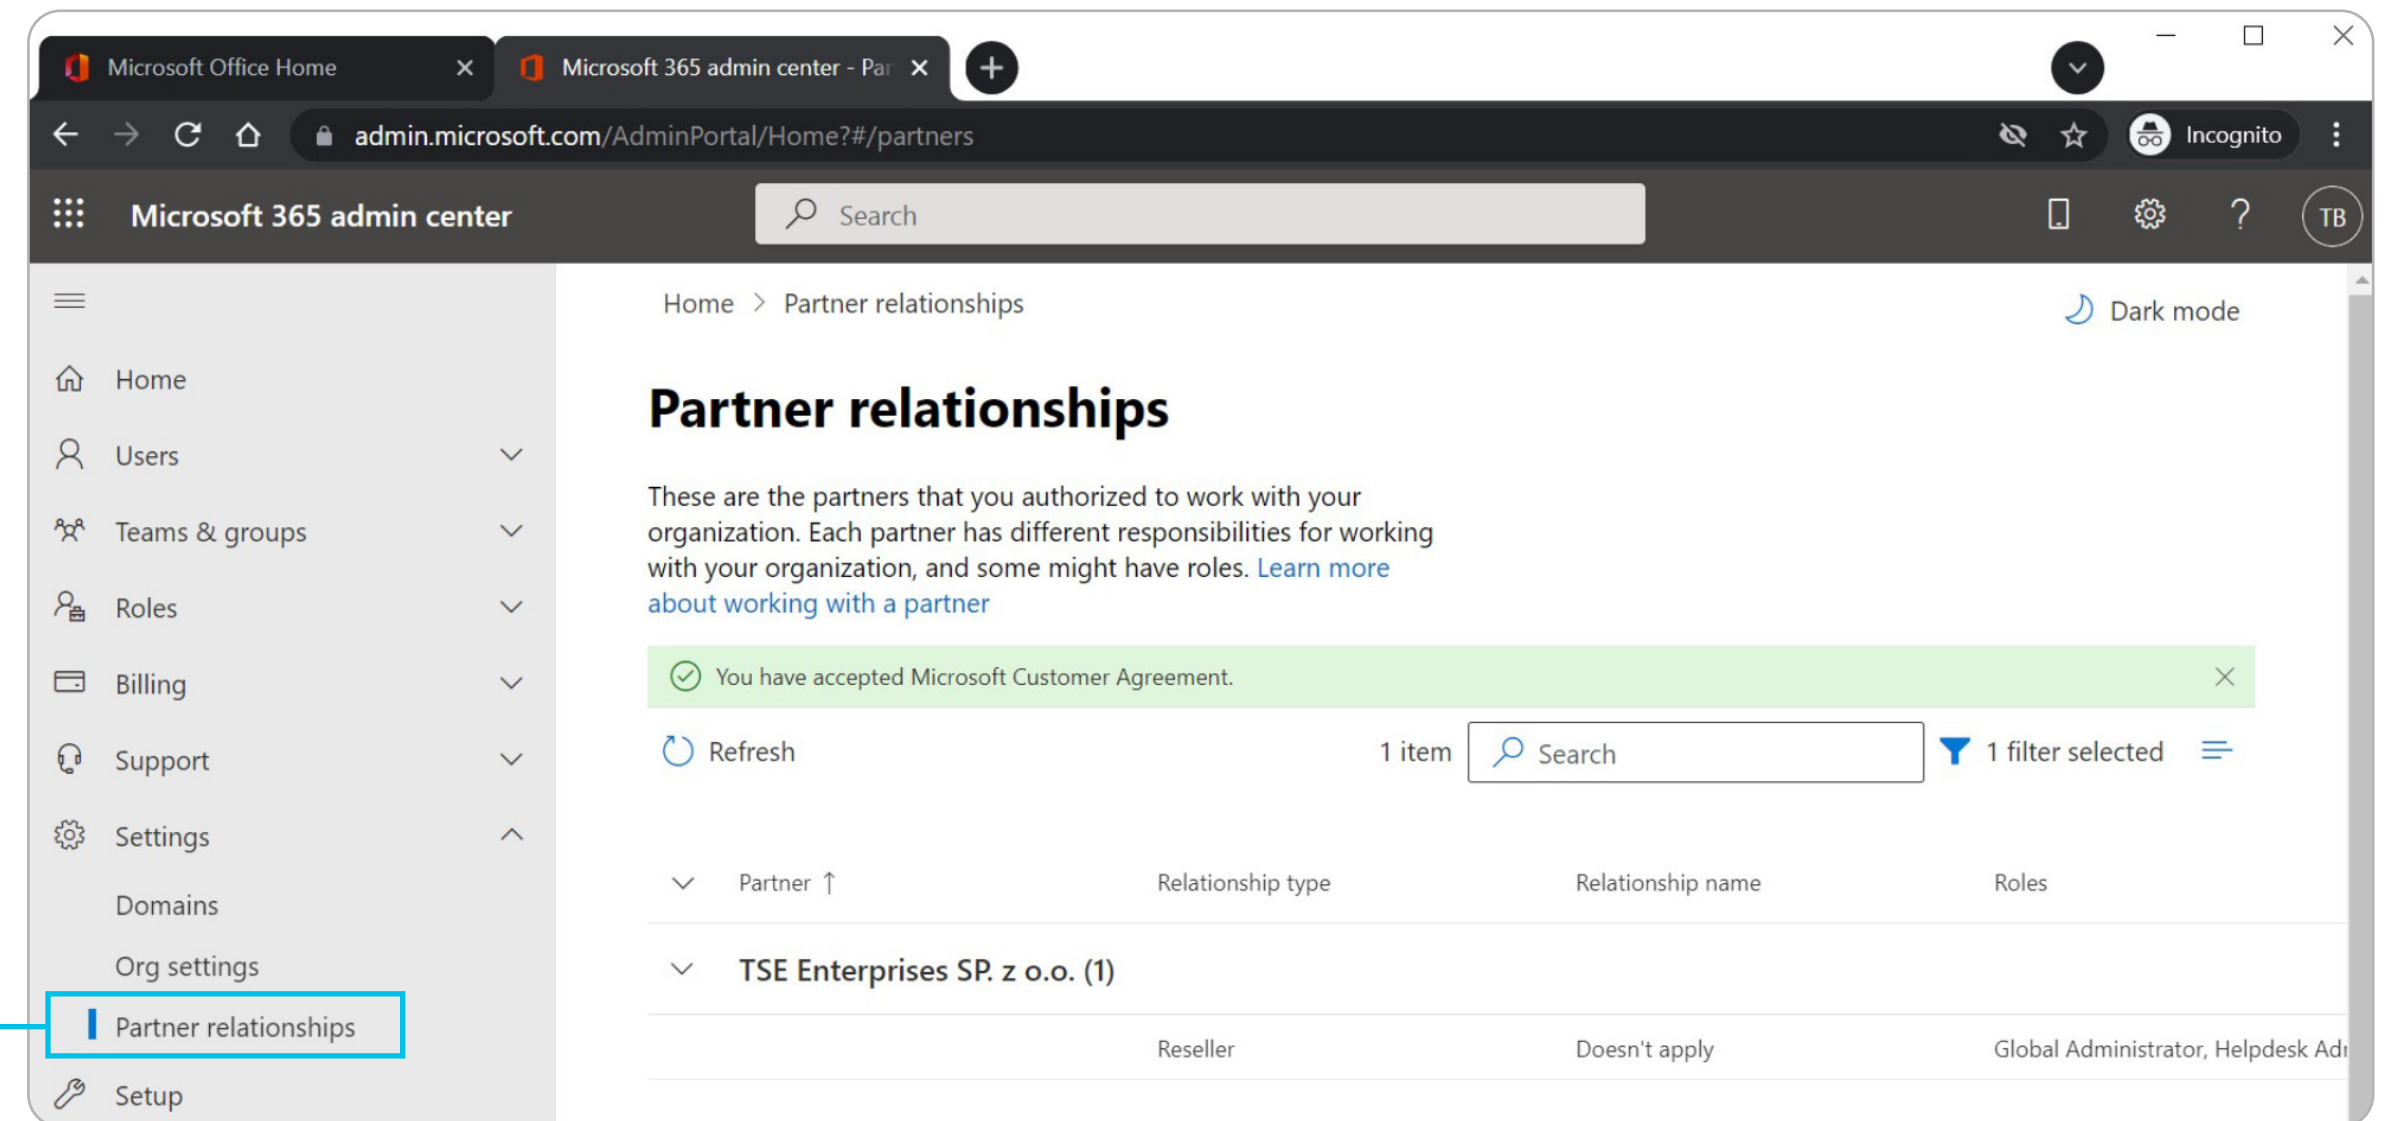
Microsoft Office Home
Microsoft 365 admin center - Par

admin.microsoft.com/AdminPortal/Home?#/partners

Incognito

Microsoft 365 admin center

Search

TB

Home
Users
Teams & groups
Roles
Billing
Support
Settings
Domains
Org settings
Partner relationships
Setup

Home > Partner relationships

Dark mode

Partner relationships

These are the partners that you authorized to work with your organization. Each partner has different responsibilities for working with your organization, and some might have roles. Learn more about working with a partner

You have accepted Microsoft Customer Agreement.

Refresh

1 item

Search

1 filter selected

| Partner ↑ | Relationship type | Relationship name | Roles |
|---|---|---|---|
| TSE Enterprises SP. z o.o. (1) | | | |
| | Reseller | Doesn't apply | Global Administrator, Helpdesk Adı |